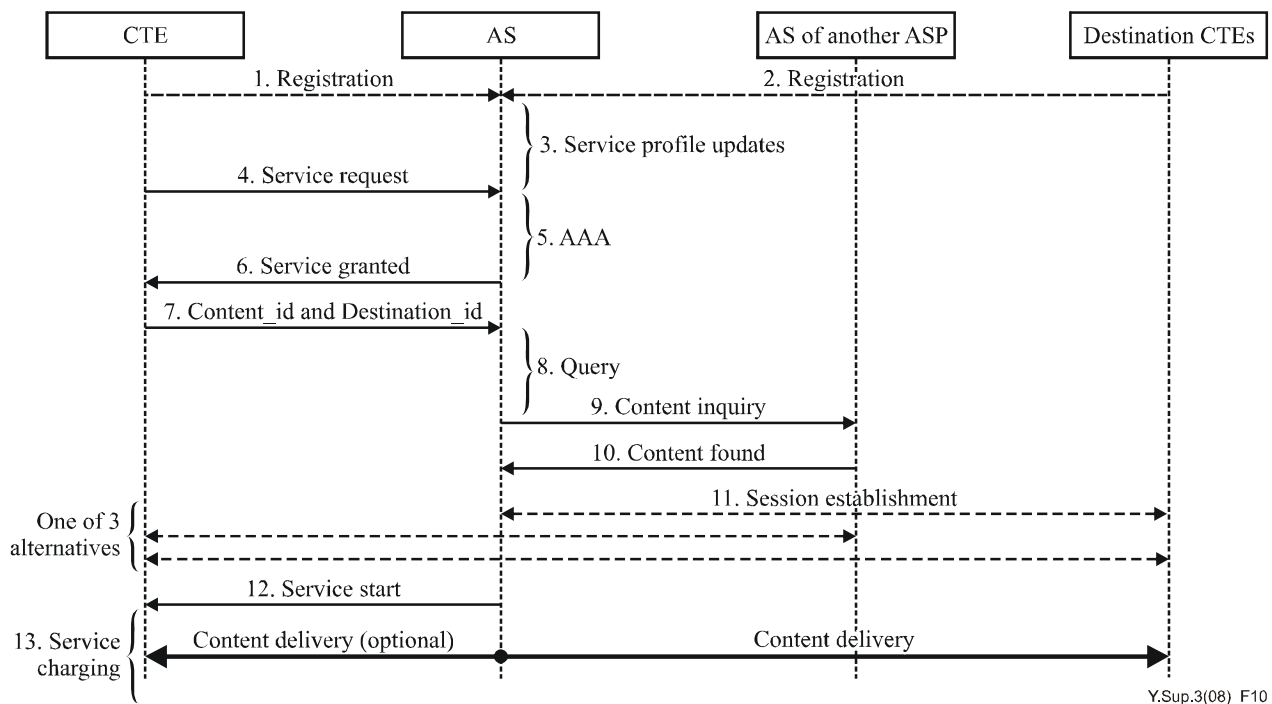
CTE

AS

AS of another ASP

Destination CTEs

1. Registration

2. Registration

3. Service profile updates

4. Service request

5. AAA

6. Service granted

7. Content_id and Destination_id

8. Query

9. Content inquiry

10. Content found

11. Session establishment

One of 3 alternatives

12. Service start

13. Service charging

Content delivery (optional)

Content delivery

Y.Sup.3(08) F10